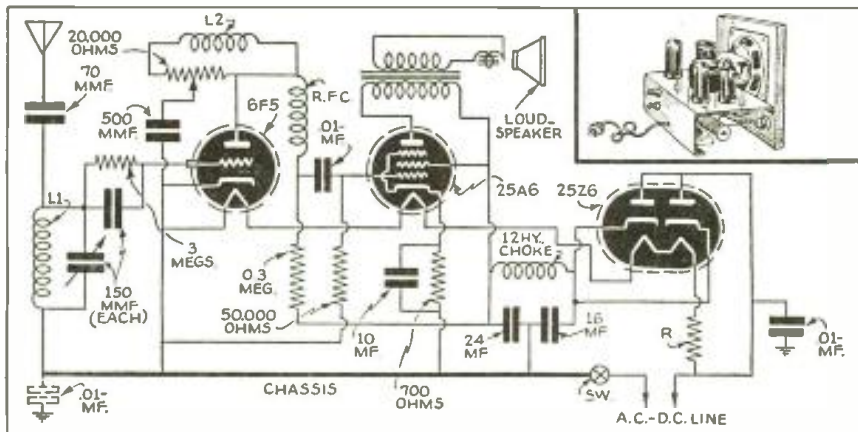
L2
20,000 OHMS
70 MMF
500 MMF
6F5
R.F.C.
.01- MF
LOUD-SPEAKER
25A6
25Z6
L1
3 MEGS
0.3 MEG
150 MMF (EACH)
12 HY. CHOKE
50,000 OHMS
10 MF
24 MF
16 MF
R
.01- MF.
.01- MF.
CHASSIS
700 OHMS
SW
A.C.-D.C. LINE